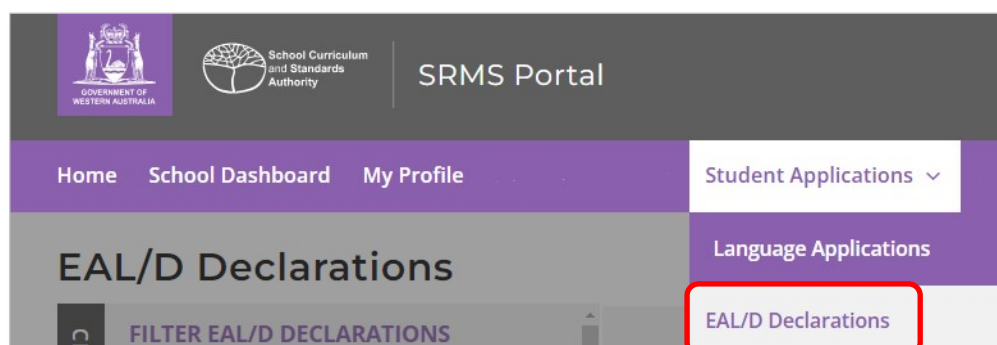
GOVERNMENT OF WESTERN AUSTRALIA

School Curriculum and Standards Authority

SRMS Portal

Home School Dashboard My Profile

Student Applications

Language Applications

EAL/D Declarations

EAL/D Declarations

FILTER EAL/D DECLARATIONS